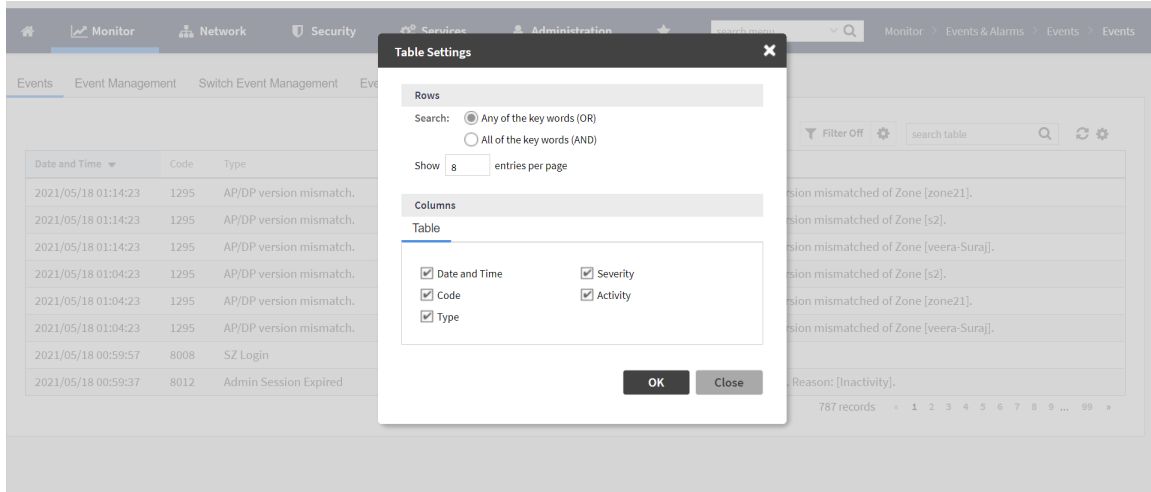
Monitor   Network   Security   Services   Administration   search menu   Monitor > Events & Alarms > Events > Events

Events   Event Management   Switch Event Management   Eve

Filter Off   search table

| Date and Time | Code | Type | |
|---|---|---|---|
| 2021/05/18 01:14:23 | 1295 | AP/DP version mismatch. | sion mismatched of Zone [zone21]. |
| 2021/05/18 01:14:23 | 1295 | AP/DP version mismatch. | sion mismatched of Zone [s2]. |
| 2021/05/18 01:14:23 | 1295 | AP/DP version mismatch. | sion mismatched of Zone [veera-Suraj]. |
| 2021/05/18 01:04:23 | 1295 | AP/DP version mismatch. | sion mismatched of Zone [s2]. |
| 2021/05/18 01:04:23 | 1295 | AP/DP version mismatch. | sion mismatched of Zone [zone21]. |
| 2021/05/18 01:04:23 | 1295 | AP/DP version mismatch. | sion mismatched of Zone [veera-Suraj]. |
| 2021/05/18 00:59:57 | 8008 | SZ Login | |
| 2021/05/18 00:59:37 | 8012 | Admin Session Expired | Reason: [Inactivity]. |

787 records « 1 2 3 4 5 6 7 8 9 ... 99 »

Table Settings

Rows

Search: Any of the key words (OR)
All of the key words (AND)

Show 8 entries per page

Columns

Table

Date and Time   Severity
Code   Activity
Type

OK   Close